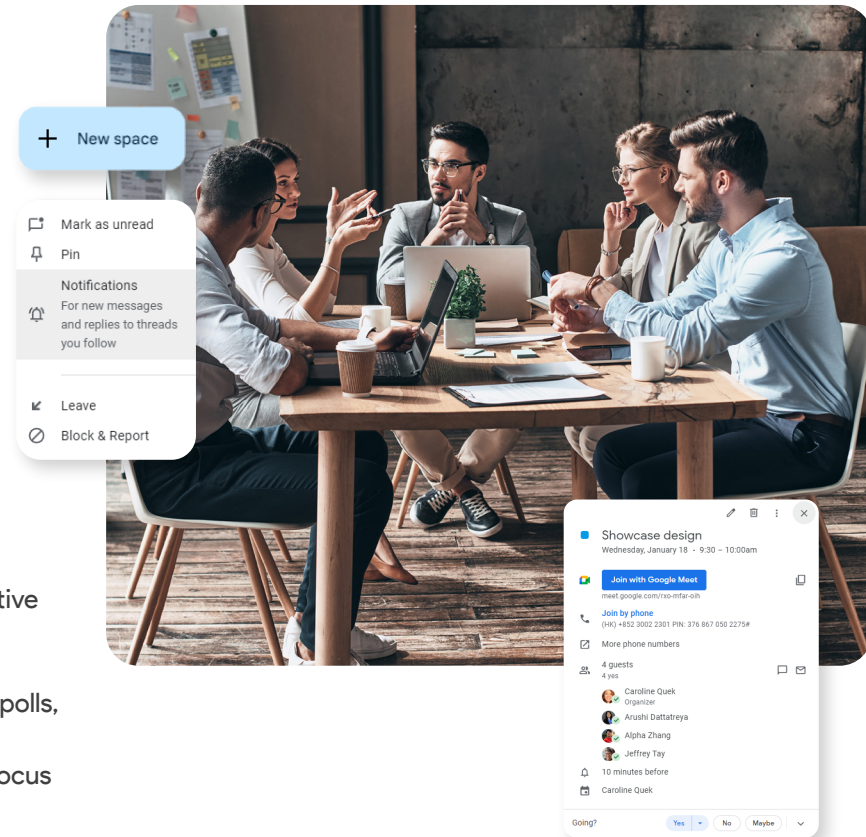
New space

Mark as unread

Pin

Notifications
For new messages and replies to threads you follow

Leave

Block & Report

tive

polls,

ocus

Showcase design
Wednesday, January 18 · 9:30 – 10:00am

Join with Google Meet
meet.google.com/rxo-mfar-oih

Join by phone
(HK) +852 3002 2301 PIN: 376 867 050 2275#

More phone numbers

4 guests
4 yes

Caroline Quek
Organizer

Arushi Dattatreya

Alpha Zhang

Jeffrey Tay

10 minutes before

Caroline Quek

Going?

Yes

No

Maybe